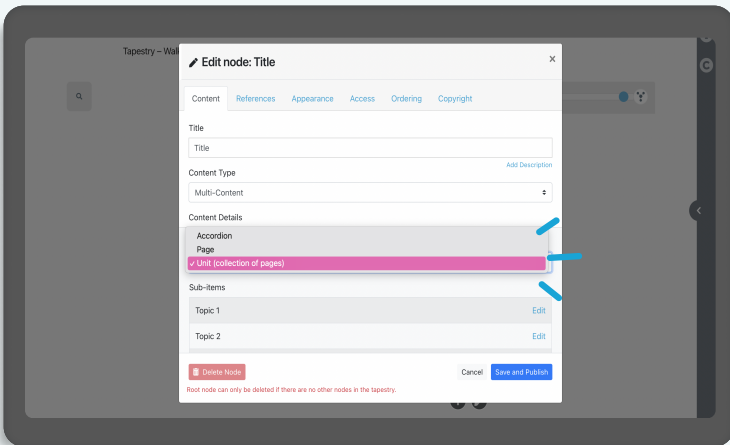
Tapestry – Wall

Edit node: Title

×

Content | References | Appearance | Access | Ordering | Copyright

Title

Title

Add Description

Content Type

Multi-Content

Content Details

Accordion

Page

✓ Unit (collection of pages)

Sub-items

Topic 1 Edit

Topic 2 Edit

Delete Node

Cancel

Save and Publish

Root node can only be deleted if there are no other nodes in the tapestry.